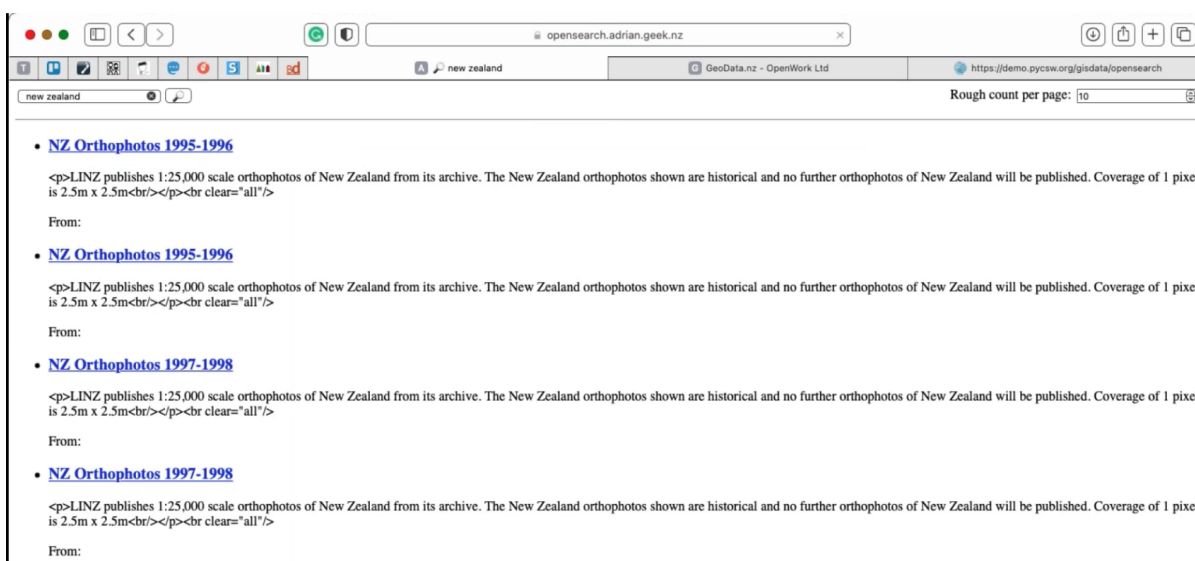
opensearch.adrian.geek.nz

new zealand

GeoData.nz - OpenWork Ltd

https://demo.pycsw.org/gisdata/opensearch

new zealand

Rough count per page: 10

• NZ Orthophotos 1995-1996

<p>LINZ publishes 1:25,000 scale orthophotos of New Zealand from its archive. The New Zealand orthophotos shown are historical and no further orthophotos of New Zealand will be published. Coverage of 1 pixe is 2.5m x 2.5m<br/></p><br clear="all"/>

From:

• NZ Orthophotos 1995-1996

<p>LINZ publishes 1:25,000 scale orthophotos of New Zealand from its archive. The New Zealand orthophotos shown are historical and no further orthophotos of New Zealand will be published. Coverage of 1 pixe is 2.5m x 2.5m<br/></p><br clear="all"/>

From:

• NZ Orthophotos 1997-1998

<p>LINZ publishes 1:25,000 scale orthophotos of New Zealand from its archive. The New Zealand orthophotos shown are historical and no further orthophotos of New Zealand will be published. Coverage of 1 pixe is 2.5m x 2.5m<br/></p><br clear="all"/>

From:

• NZ Orthophotos 1997-1998

<p>LINZ publishes 1:25,000 scale orthophotos of New Zealand from its archive. The New Zealand orthophotos shown are historical and no further orthophotos of New Zealand will be published. Coverage of 1 pixe is 2.5m x 2.5m<br/></p><br clear="all"/>

From: